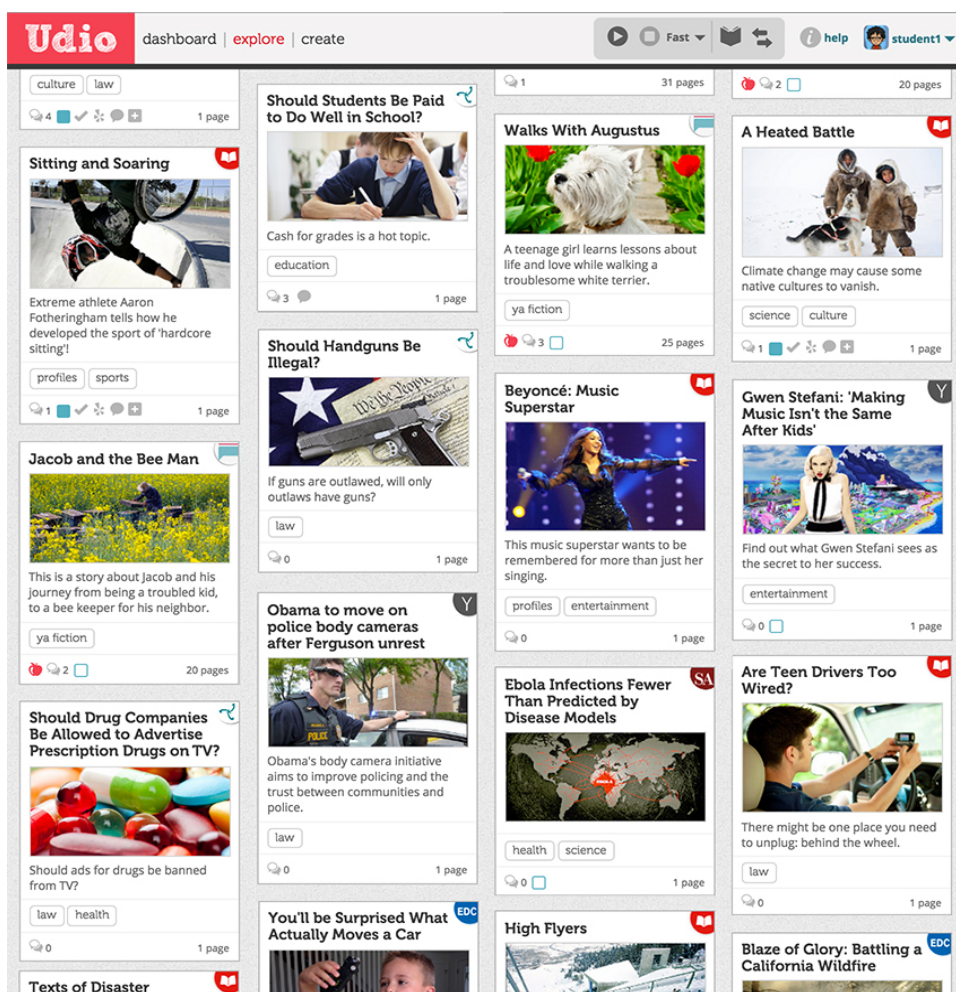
Udio dashboard | explore | create

Fast

help student1

culture law

4 1 page

Sitting and Soaring

Extreme athlete Aaron Fotheringham tells how he developed the sport of 'hardcore sitting'!

profiles sports

1 1 page

Jacob and the Bee Man

This is a story about Jacob and his journey from being a troubled kid, to a bee keeper for his neighbor.

ya fiction

2 20 pages

Should Drug Companies Be Allowed to Advertise Prescription Drugs on TV?

Should ads for drugs be banned from TV?

law health

0 1 page

Texts of Disaster

Should Students Be Paid to Do Well in School?

Cash for grades is a hot topic.

education

3 1 page

Should Handguns Be Illegal?

If guns are outlawed, will only outlaws have guns?

law

0 1 page

Obama to move on police body cameras after Ferguson unrest

Y

Obama's body camera initiative aims to improve policing and the trust between communities and police.

law

0 1 page

You'll be Surprised What Actually Moves a Car

EDC

1 31 pages

Walks With Augustus

A teenage girl learns lessons about life and love while walking a troublesome white terrier.

ya fiction

3 25 pages

Beyoncé: Music Superstar

This music superstar wants to be remembered for more than just her singing.

profiles entertainment

0 1 page

Ebola Infections Fewer Than Predicted by Disease Models

SA

health science

0 1 page

High Flyers

2 20 pages

A Heated Battle

Climate change may cause some native cultures to vanish.

science culture

1 1 page

Gwen Stefani: 'Making Music Isn't the Same After Kids'

Y

Find out what Gwen Stefani sees as the secret to her success.

entertainment

0 1 page

Are Teen Drivers Too Wired?

There might be one place you need to unplug: behind the wheel.

law

0 1 page

Blaze of Glory: Battling a California Wildfire

EDC